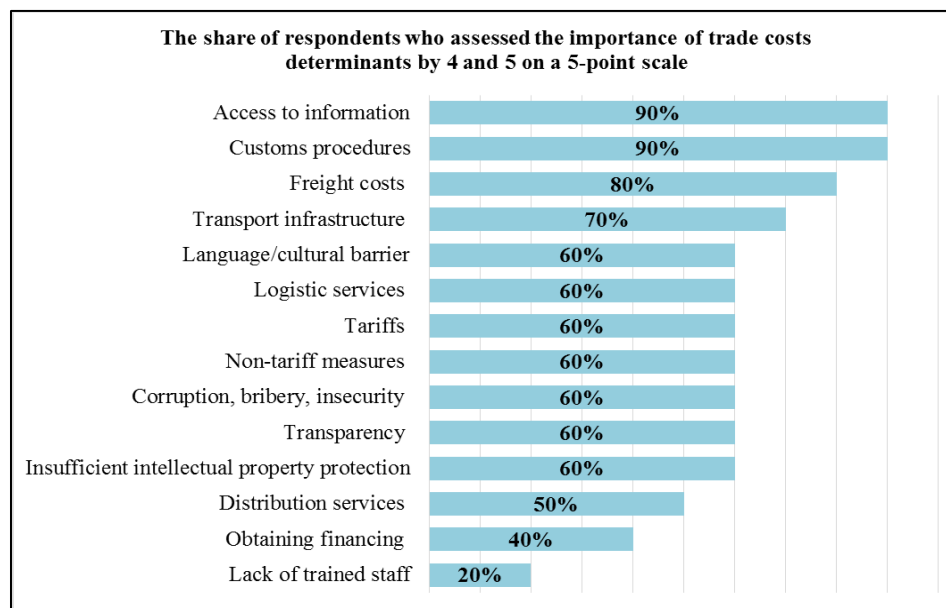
The share of respondents who assessed the importance of trade costs determinants by 4 and 5 on a 5-point scale

Access to information 90%
Customs procedures 90%
Freight costs 80%
Transport infrastructure 70%
Language/cultural barrier 60%
Logistic services 60%
Tariffs 60%
Non-tariff measures 60%
Corruption, bribery, insecurity 60%
Transparency 60%
Insufficient intellectual property protection 60%
Distribution services 50%
Obtaining financing 40%
Lack of trained staff 20%